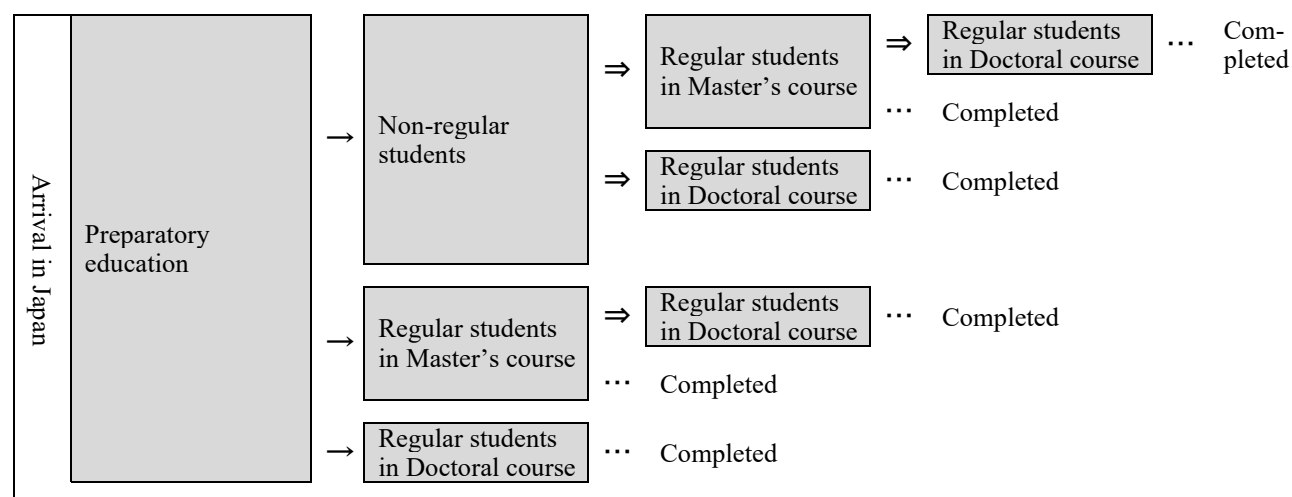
Arrival in Japan

Preparatory education

→ Non-regular students

⇒ Regular students in Master's course ⇒ Regular students in Doctoral course … Completed

… Completed

⇒ Regular students in Doctoral course … Completed

→ Regular students in Master's course ⇒ Regular students in Doctoral course … Completed

… Completed

→ Regular students in Doctoral course … Completed